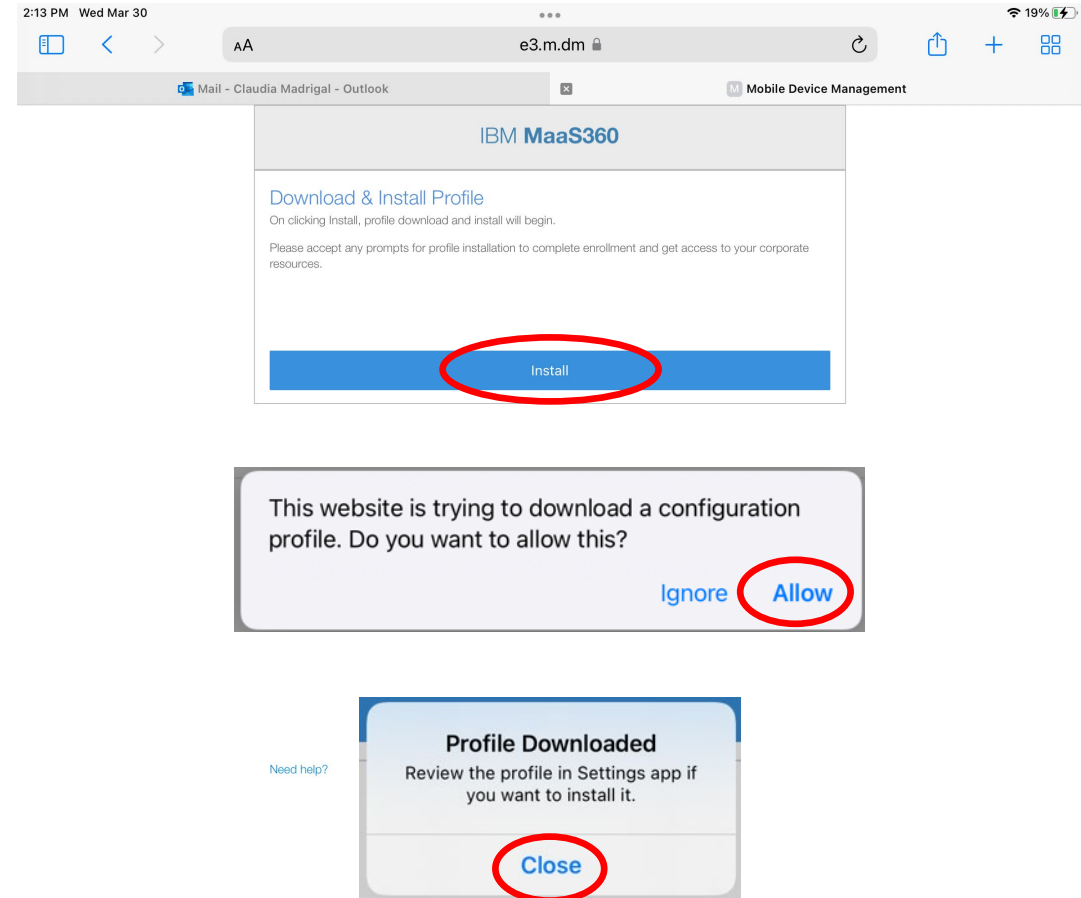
2:13 PM Wed Mar 30

19%

AA

e3.m.dm

Mail - Claudia Madrigal - Outlook

Mobile Device Management

IBM MaaS360

Download & Install Profile

On clicking Install, profile download and install will begin.

Please accept any prompts for profile installation to complete enrollment and get access to your corporate resources.

Install

This website is trying to download a configuration profile. Do you want to allow this?

Ignore

Allow

Need help?

Profile Downloaded

Review the profile in Settings app if you want to install it.

Close